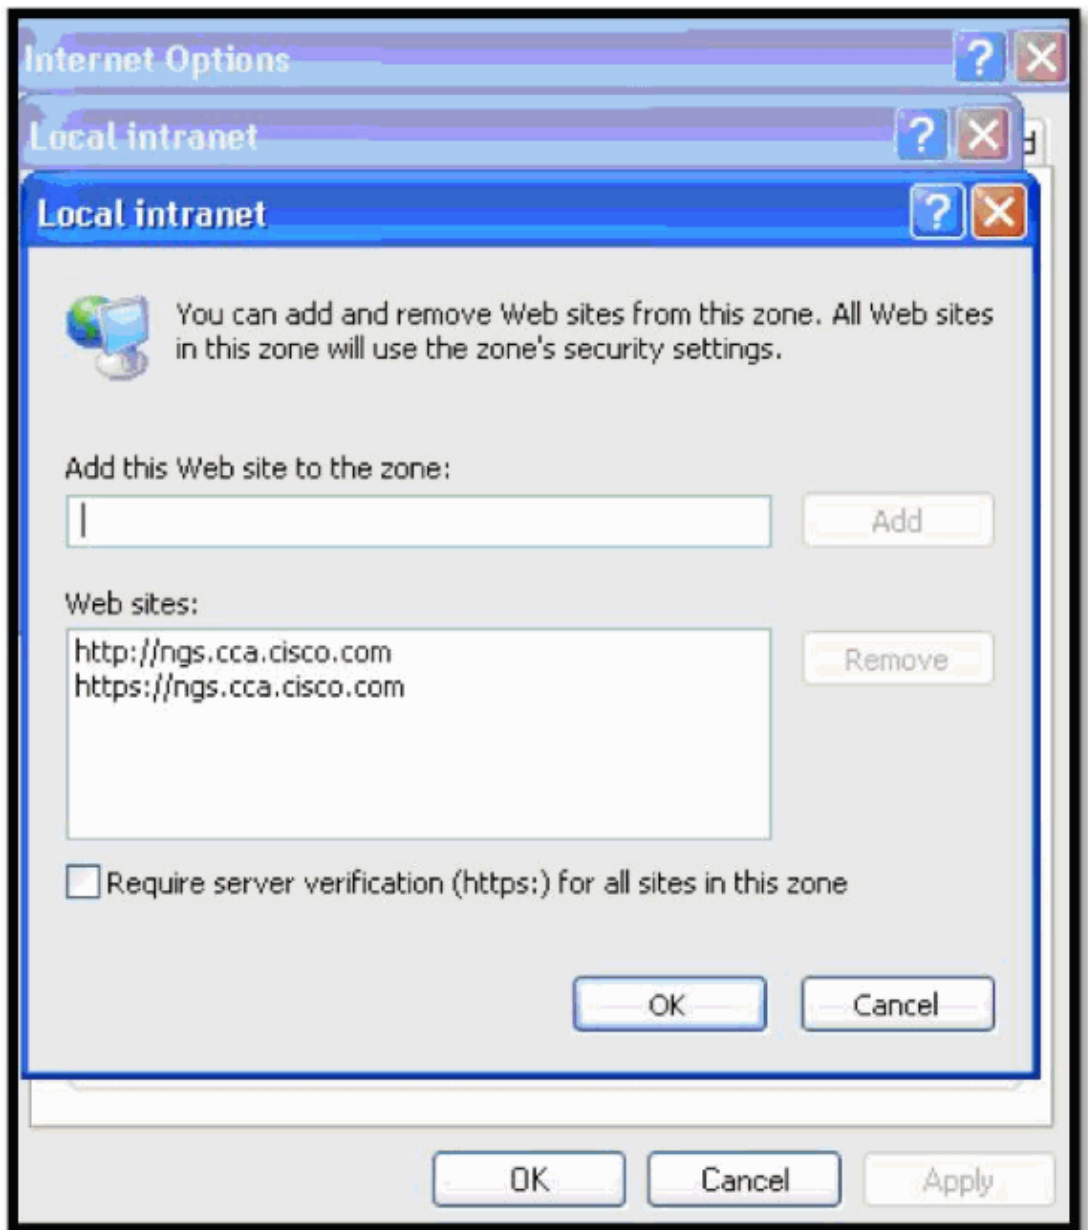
Internet Options

Local intranet

Local intranet

You can add and remove Web sites from this zone. All Web sites in this zone will use the zone's security settings.

Add this Web site to the zone:

Add

Web sites:

http://ngs.cca.cisco.com
https://ngs.cca.cisco.com

Remove

Require server verification (https:) for all sites in this zone

OK

Cancel

OK

Cancel

Apply